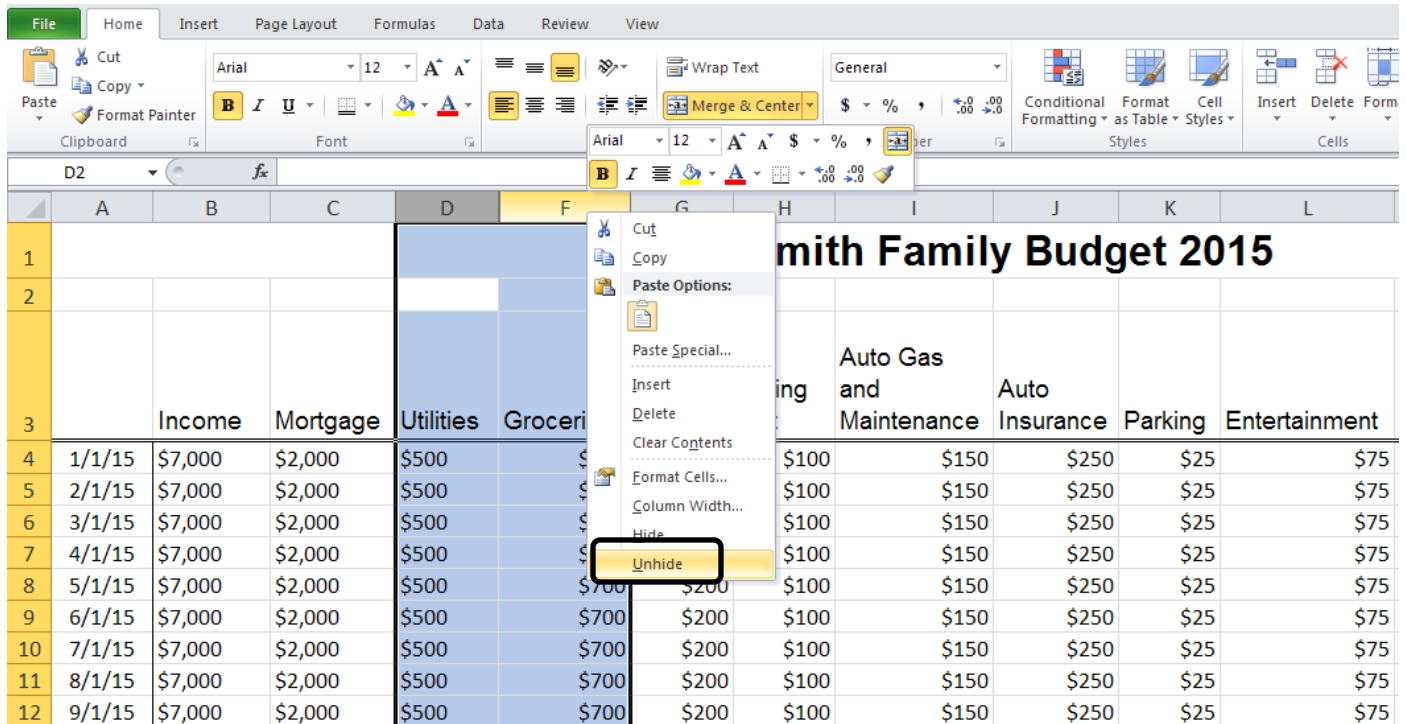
File Home Insert Page Layout Formulas Data Review View

Cut
Copy
Paste
Format Painter
Clipboard

Arial 12
Font

Wrap Text
Merge & Center

General
$ % ,

Conditional Formatting
Format as Table
Cell Styles
Styles

Insert Delete Form
Cells

Arial 12 $ % ,

D2 $f_x$

| | A | B | C | D | F | G | H | I | J | K | L |
|---|---|---|---|---|---|---|---|---|---|---|---|
| 1 | | | | | | | mith Family Budget 2015 | | | | |
| 2 | | | | | | | | | | | |
| 3 | | Income | Mortgage | Utilities | Groceri | | ing | Auto Gas and Maintenance | Auto Insurance | Parking | Entertainment |
| 4 | 1/1/15 | $7,000 | $2,000 | $500 | $ | | $100 | $150 | $250 | $25 | $75 |
| 5 | 2/1/15 | $7,000 | $2,000 | $500 | $ | | $100 | $150 | $250 | $25 | $75 |
| 6 | 3/1/15 | $7,000 | $2,000 | $500 | $ | | $100 | $150 | $250 | $25 | $75 |
| 7 | 4/1/15 | $7,000 | $2,000 | $500 | $ | | $100 | $150 | $250 | $25 | $75 |
| 8 | 5/1/15 | $7,000 | $2,000 | $500 | $700 | $200 | $100 | $150 | $250 | $25 | $75 |
| 9 | 6/1/15 | $7,000 | $2,000 | $500 | $700 | $200 | $100 | $150 | $250 | $25 | $75 |
| 10 | 7/1/15 | $7,000 | $2,000 | $500 | $700 | $200 | $100 | $150 | $250 | $25 | $75 |
| 11 | 8/1/15 | $7,000 | $2,000 | $500 | $700 | $200 | $100 | $150 | $250 | $25 | $75 |
| 12 | 9/1/15 | $7,000 | $2,000 | $500 | $700 | $200 | $100 | $150 | $250 | $25 | $75 |

Cut
Copy
Paste Options:
Paste Special...
Insert
Delete
Clear Contents
Format Cells...
Column Width...
Hide
Unhide